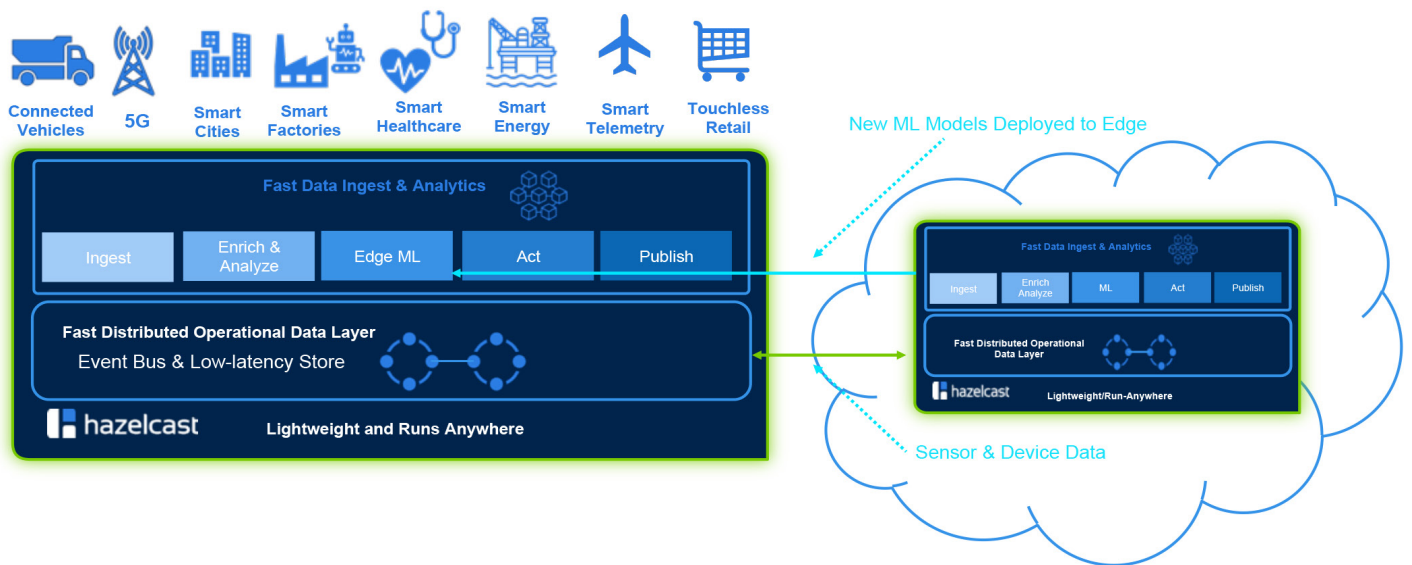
Connected Vehicles

5G

Smart Cities

Smart Factories

Smart Healthcare

Smart Energy

Smart Telemetry

Touchless Retail

New ML Models Deployed to Edge

Fast Data Ingest & Analytics

Ingest

Enrich & Analyze

Edge ML

Act

Publish

Fast Distributed Operational Data Layer

Event Bus & Low-latency Store

hazelcast

Lightweight and Runs Anywhere

Fast Data Ingest & Analytics

Ingest

Enrich Analyze

ML

Act

Publish

Fast Distributed Operational Data Layer

hazelcast

Lightweight/Run-Anywhere

Sensor & Device Data